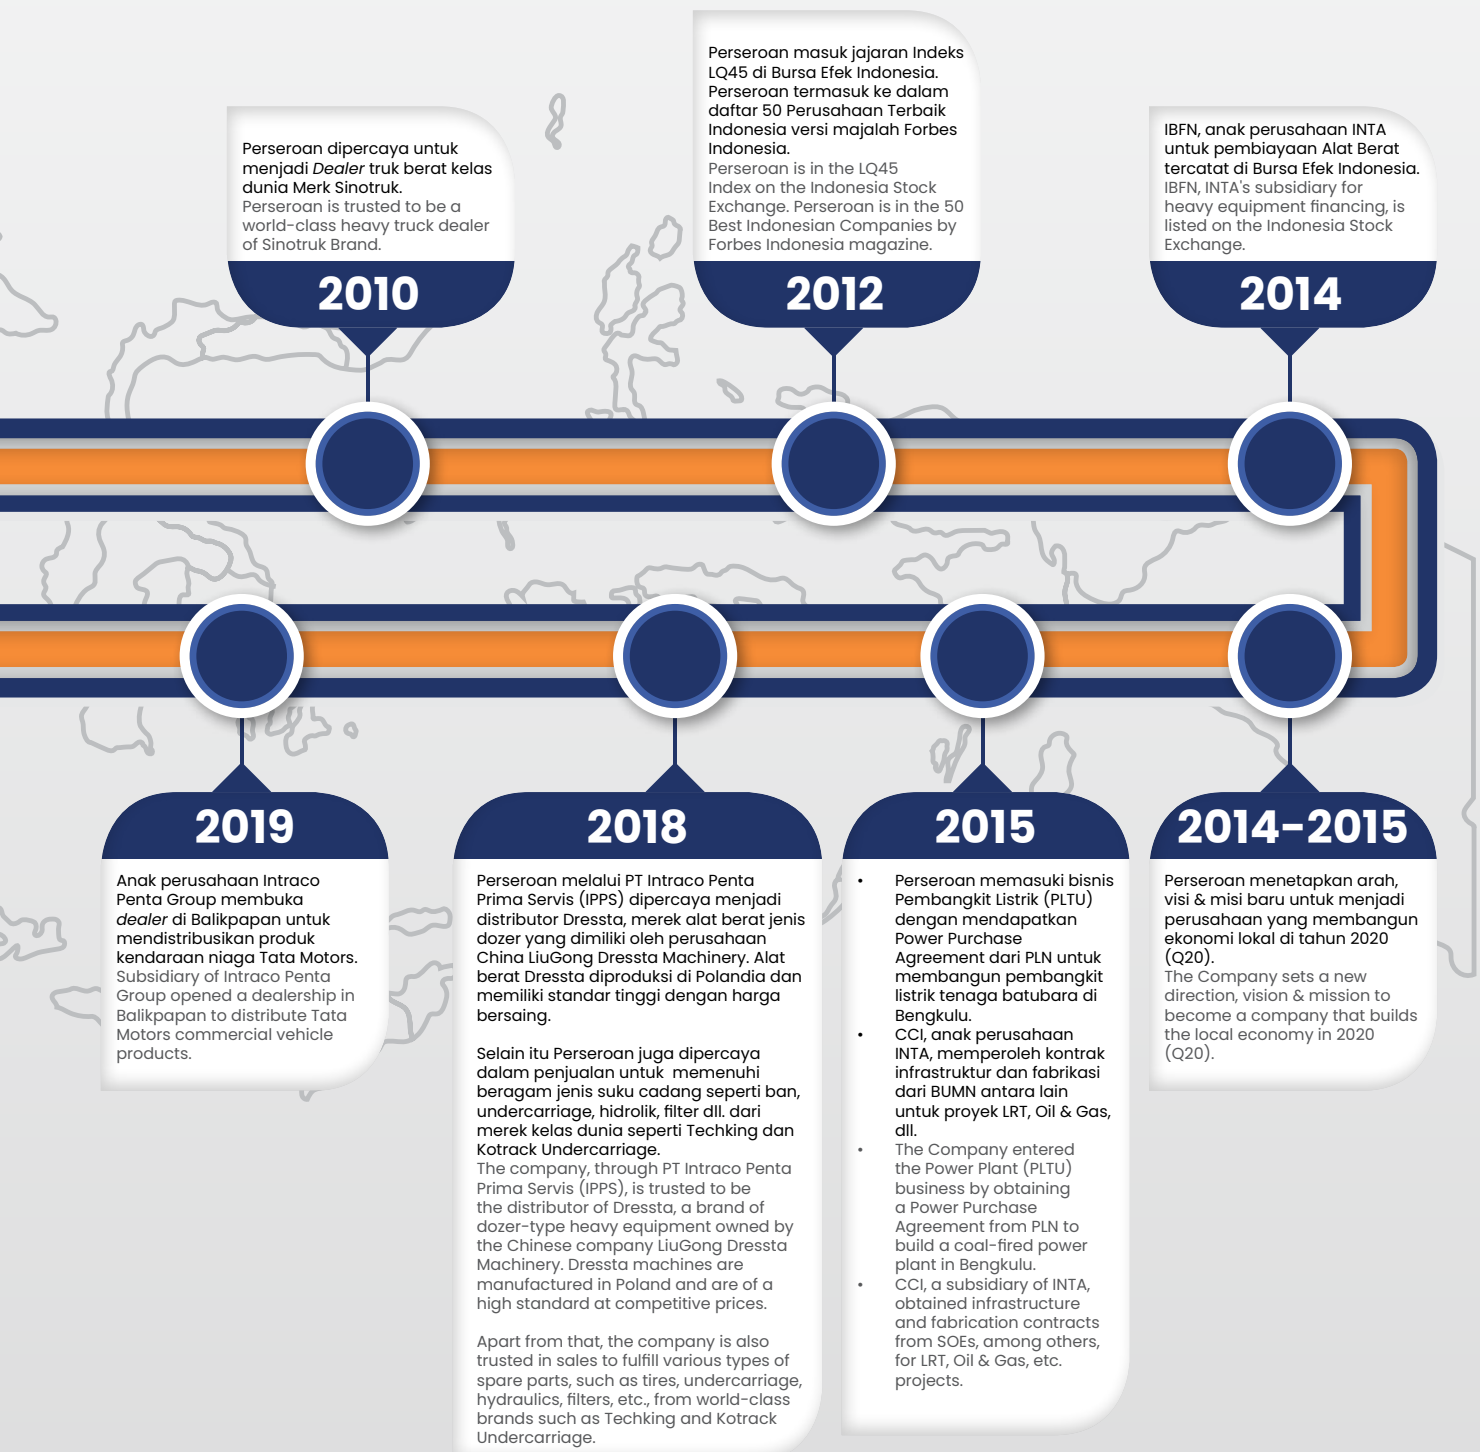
Perseroan dipercaya untuk menjadi Dealer truk berat kelas dunia Merk Sinotruk.
Perseroan is trusted to be a world-class heavy truck dealer of Sinotruk Brand.

2010

Perseroan masuk jajaran Indeks LQ45 di Bursa Efek Indonesia. Perseroan termasuk ke dalam daftar 50 Perusahaan Terbaik Indonesia versi majalah Forbes Indonesia.
Perseroan is in the LQ45 Index on the Indonesia Stock Exchange. Perseroan is in the 50 Best Indonesian Companies by Forbes Indonesia magazine.

2012

IBFN, anak perusahaan INTA untuk pembiayaan Alat Berat tercatat di Bursa Efek Indonesia.
IBFN, INTA's subsidiary for heavy equipment financing, is listed on the Indonesia Stock Exchange.

2014

2019

Anak perusahaan Intraco Penta Group membuka dealer di Balikpapan untuk mendistribusikan produk kendaraan niaga Tata Motors.
Subsidiary of Intraco Penta Group opened a dealership in Balikpapan to distribute Tata Motors commercial vehicle products.

2018

Perseroan melalui PT Intraco Penta Prima Servis (IPPS) dipercaya menjadi distributor Dressta, merek alat berat jenis dozer yang dimiliki oleh perusahaan China LiuGong Dressta Machinery. Alat berat Dressta diproduksi di Polandia dan memiliki standar tinggi dengan harga bersaing.

Selain itu Perseroan juga dipercaya dalam penjualan untuk memenuhi beragam jenis suku cadang seperti ban, undercarriage, hidrolik, filter dll. dari merek kelas dunia seperti Techking dan Kotrack Undercarriage.
The company, through PT Intraco Penta Prima Servis (IPPS), is trusted to be the distributor of Dressta, a brand of dozer-type heavy equipment owned by the Chinese company LiuGong Dressta Machinery. Dressta machines are manufactured in Poland and are of a high standard at competitive prices.

Apart from that, the company is also trusted in sales to fulfill various types of spare parts, such as tires, undercarriage, hydraulics, filters, etc., from world-class brands such as Techking and Kotrack Undercarriage.

2015

• Perseroan memasuki bisnis Pembangkit Listrik (PLTU) dengan mendapatkan Power Purchase Agreement dari PLN untuk membangun pembangkit listrik tenaga batubara di Bengkulu.
• CCI, anak perusahaan INTA, memperoleh kontrak infrastruktur dan fabrikasi dari BUMN antara lain untuk proyek LRT, Oil & Gas, dll.
• The Company entered the Power Plant (PLTU) business by obtaining a Power Purchase Agreement from PLN to build a coal-fired power plant in Bengkulu.
• CCI, a subsidiary of INTA, obtained infrastructure and fabrication contracts from SOEs, among others, for LRT, Oil & Gas, etc. projects.

2014-2015

Perseroan menetapkan arah, visi & misi baru untuk menjadi perusahaan yang membangun ekonomi lokal di tahun 2020 (Q20).
The Company sets a new direction, vision & mission to become a company that builds the local economy in 2020 (Q20).